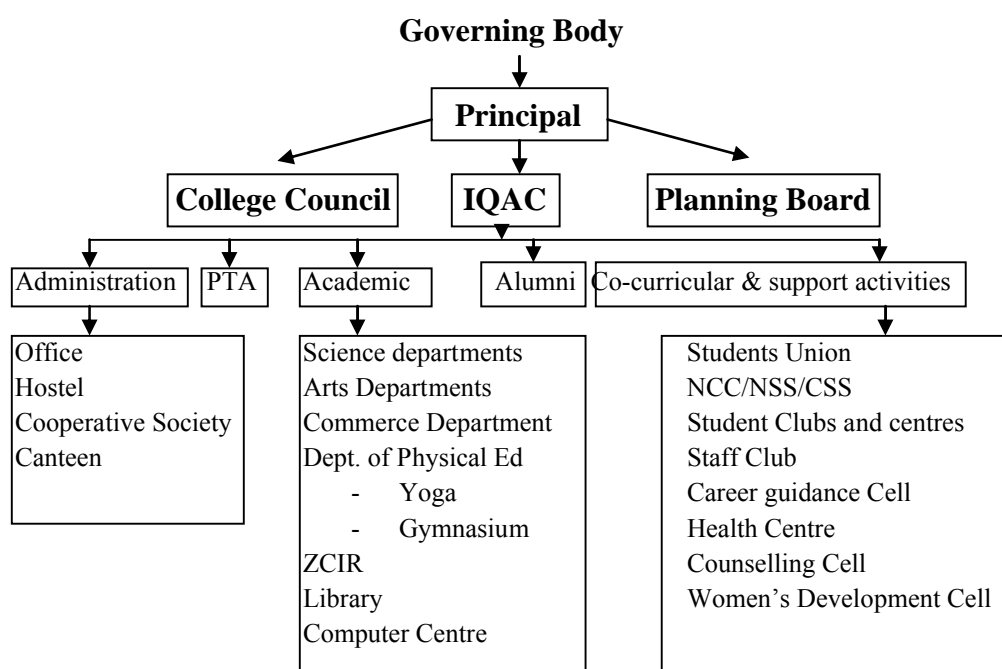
Governing Body

Principal

College Council

IQAC

Planning Board

Administration

PTA

Academic

Alumni

Co-curricular & support activities

Office
Hostel
Cooperative Society
Canteen

Science departments
Arts Departments
Commerce Department
Dept. of Physical Ed
- Yoga
- Gymnasium
ZCIR
Library
Computer Centre

Students Union
NCC/NSS/CSS
Student Clubs and centres
Staff Club
Career guidance Cell
Health Centre
Counselling Cell
Women's Development Cell